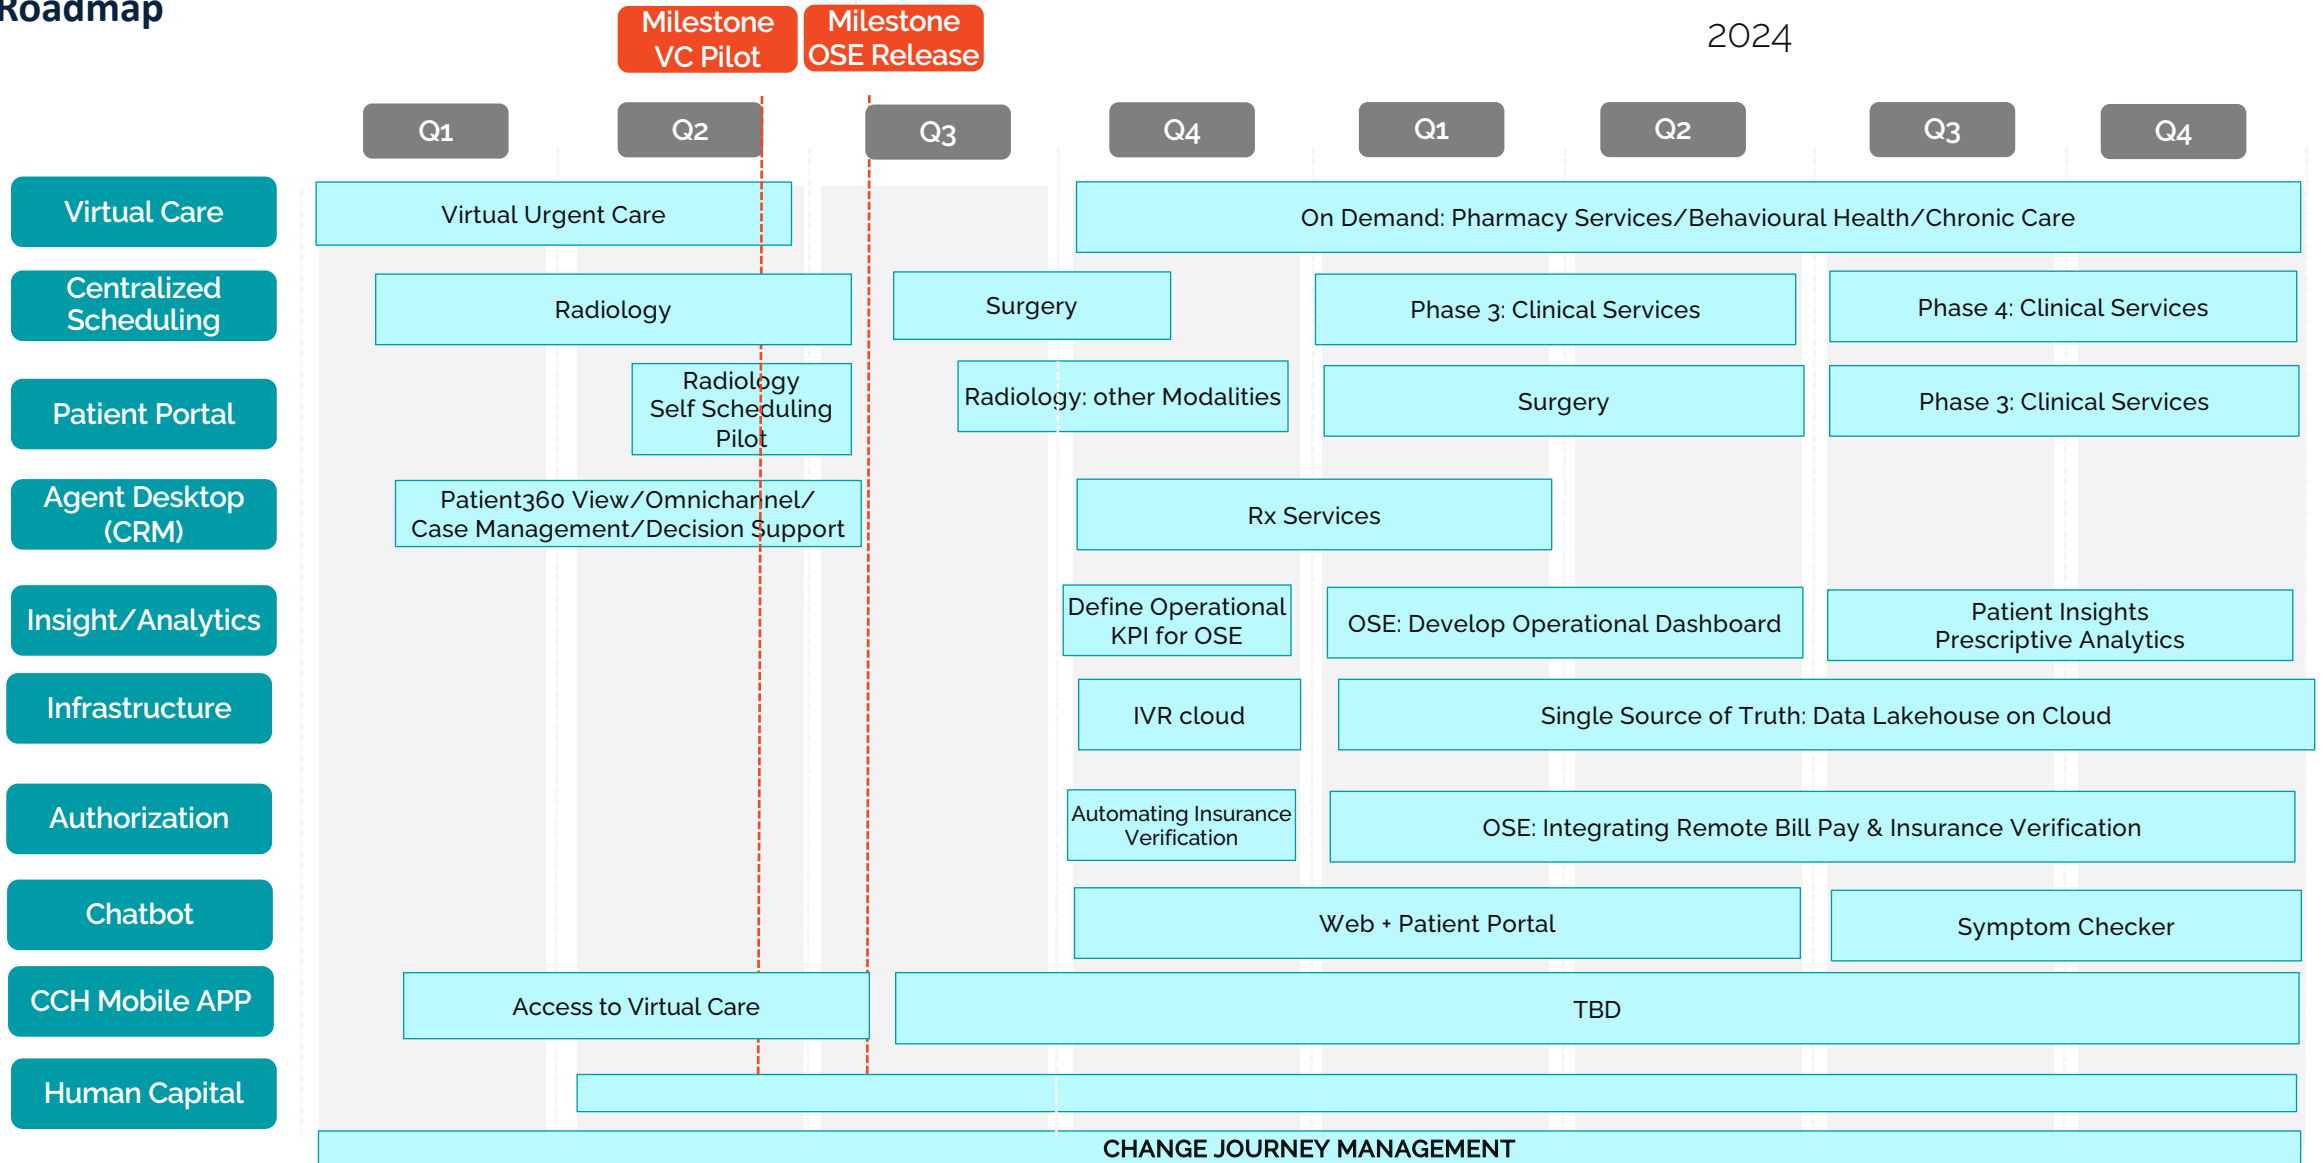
Roadmap

Milestone VC Pilot

Milestone OSE Release

2024

Q1 Q2 Q3 Q4 Q1 Q2 Q3 Q4

Virtual Care
Virtual Urgent Care
On Demand: Pharmacy Services/Behavioural Health/Chronic Care

Centralized Scheduling
Radiology
Surgery
Phase 3: Clinical Services
Phase 4: Clinical Services

Patient Portal
Radiology Self Scheduling Pilot
Radiology: other Modalities
Surgery
Phase 3: Clinical Services

Agent Desktop (CRM)
Patient360 View/Omnichannel/ Case Management/Decision Support
Rx Services

Insight/Analytics
Define Operational KPI for OSE
OSE: Develop Operational Dashboard
Patient Insights Prescriptive Analytics

Infrastructure
IVR cloud
Single Source of Truth: Data Lakehouse on Cloud

Authorization
Automating Insurance Verification
OSE: Integrating Remote Bill Pay & Insurance Verification

Chatbot
Web + Patient Portal
Symptom Checker

CCH Mobile APP
Access to Virtual Care
TBD

Human Capital

CHANGE JOURNEY MANAGEMENT